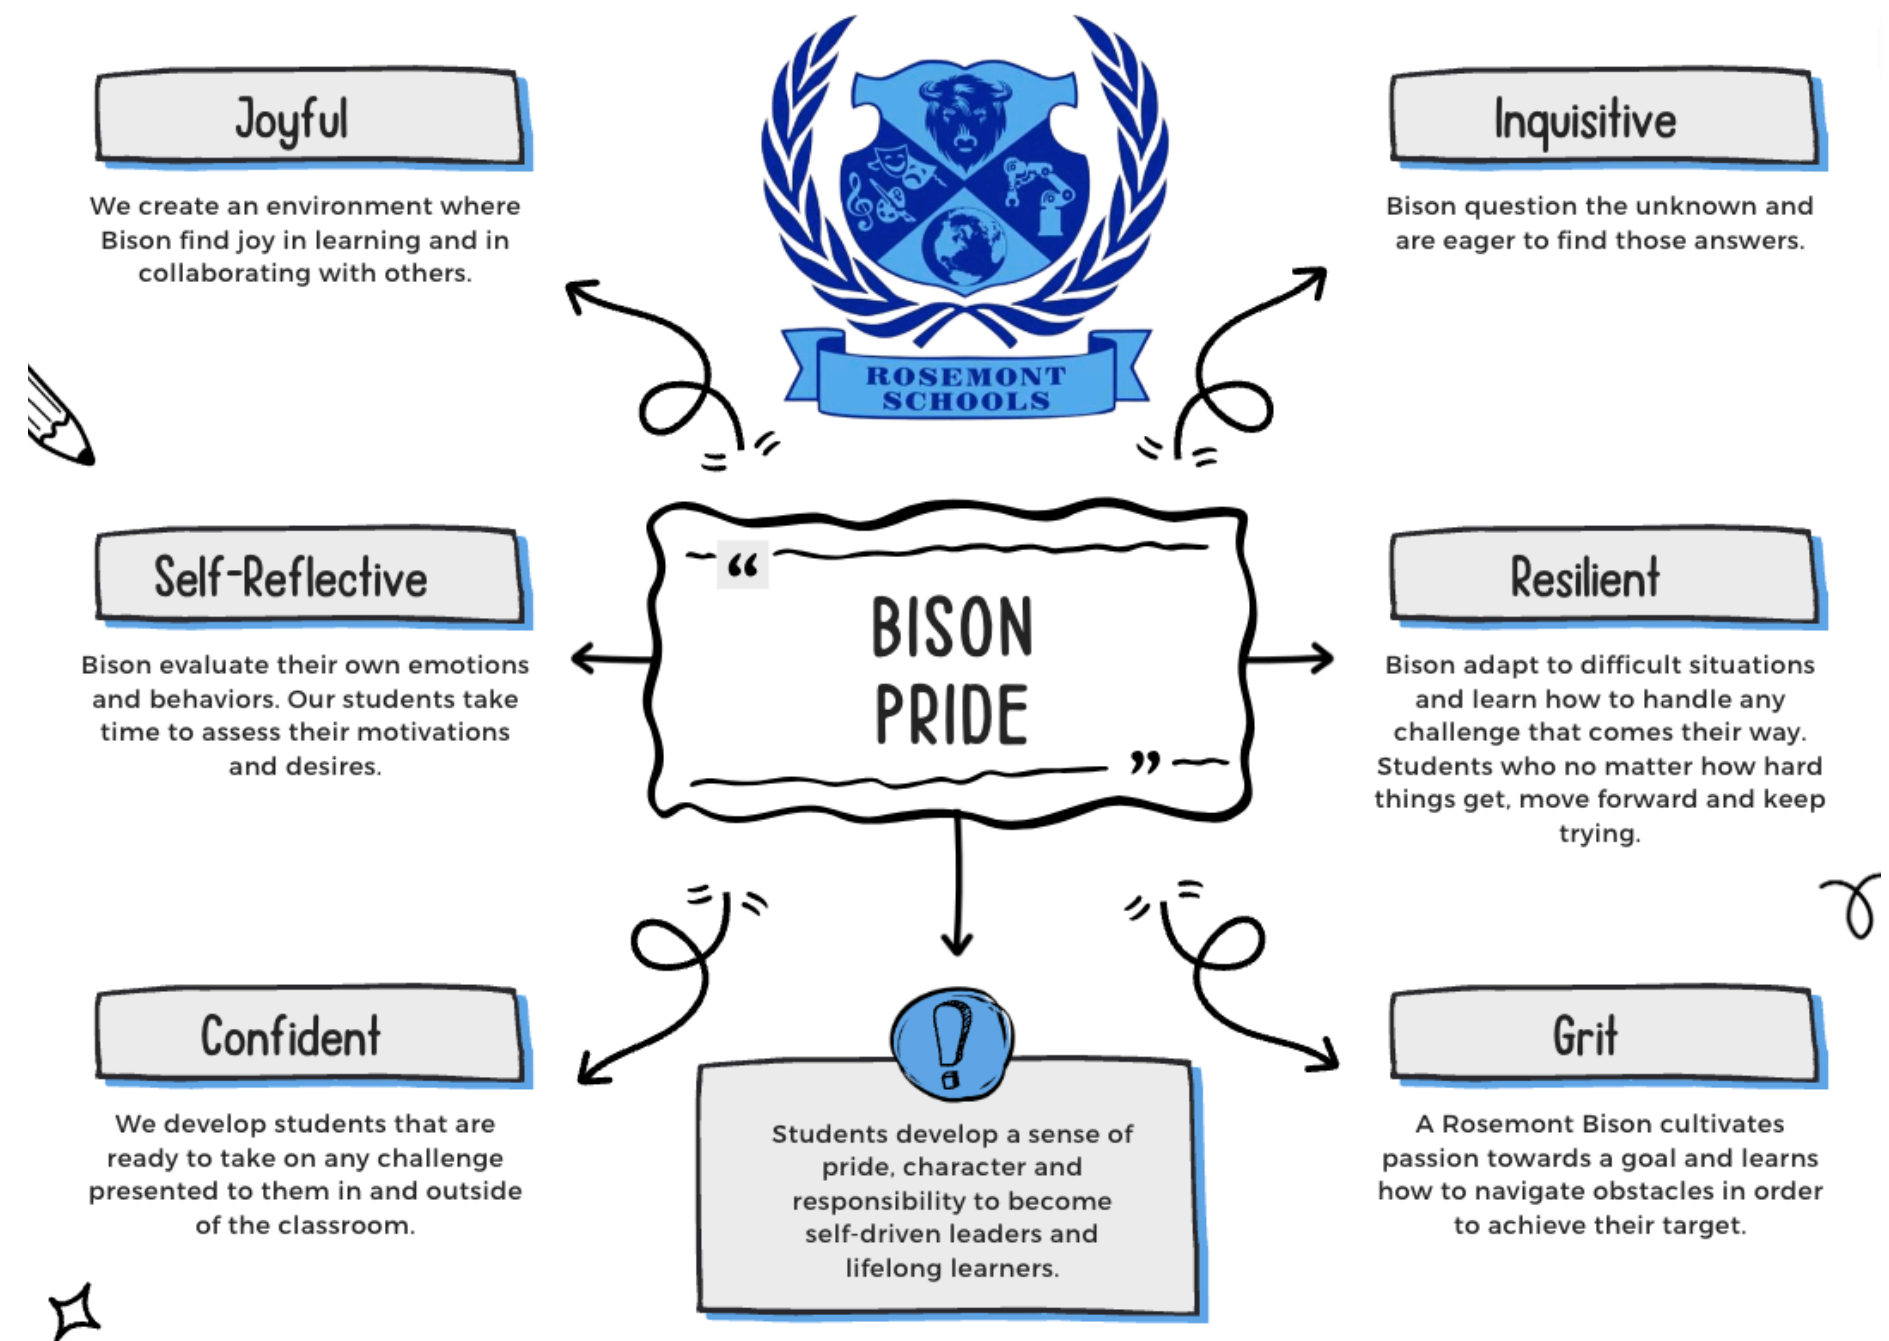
Joyful

We create an environment where Bison find joy in learning and in collaborating with others.

ROSEMONT SCHOOLS

Inquisitive

Bison question the unknown and are eager to find those answers.

Self-Reflective

Bison evaluate their own emotions and behaviors. Our students take time to assess their motivations and desires.

“ BISON PRIDE ”

Resilient

Bison adapt to difficult situations and learn how to handle any challenge that comes their way. Students who no matter how hard things get, move forward and keep trying.

Confident

We develop students that are ready to take on any challenge presented to them in and outside of the classroom.

Students develop a sense of pride, character and responsibility to become self-driven leaders and lifelong learners.

Grit

A Rosemont Bison cultivates passion towards a goal and learns how to navigate obstacles in order to achieve their target.